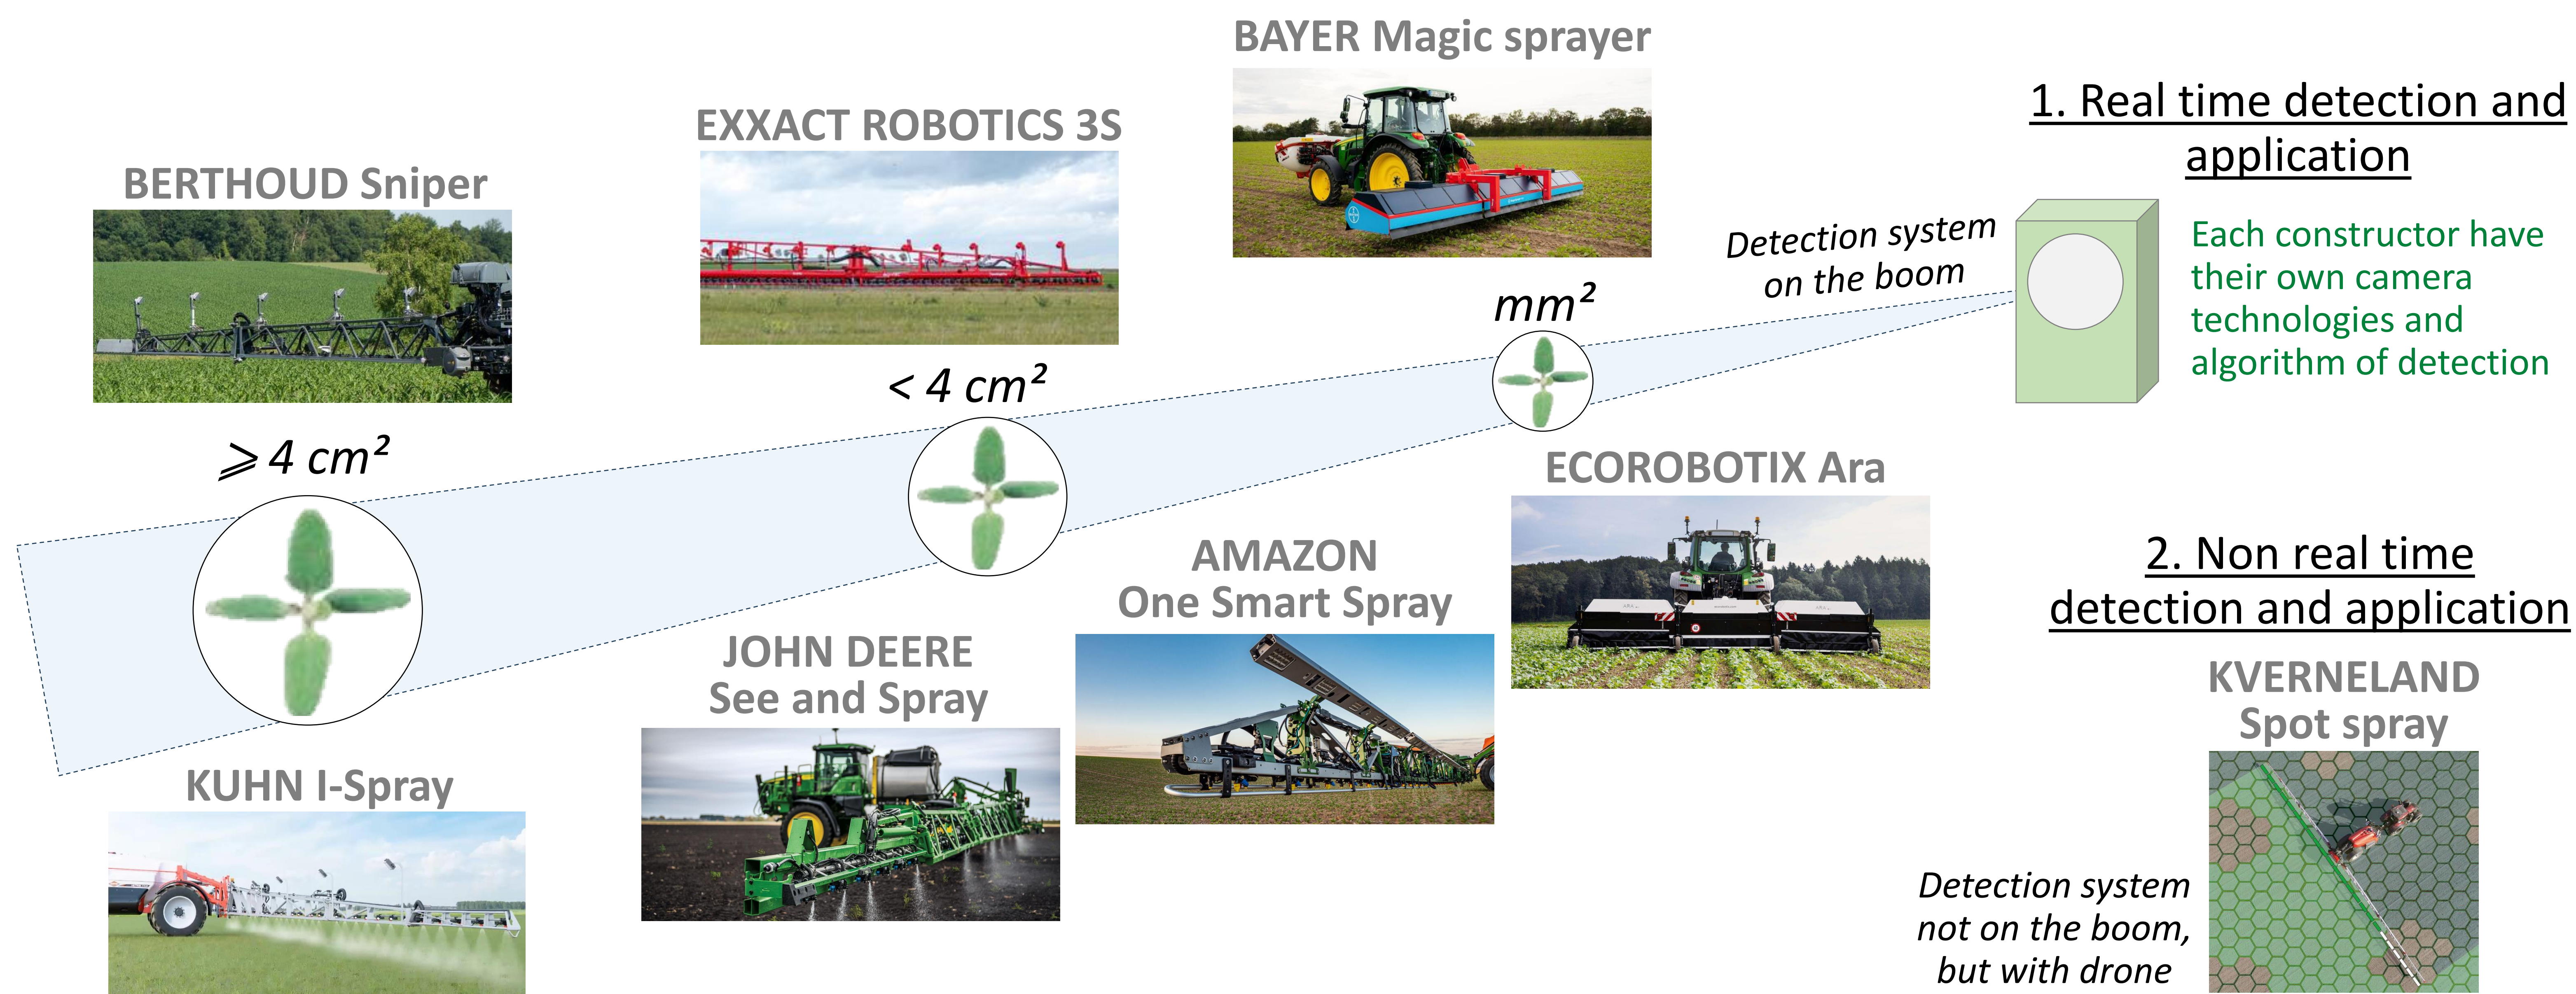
BAYER Magic sprayer

EXXACT ROBOTICS 3S

BERTHOUD Sniper

1. Real time detection and application

Detection system on the boom

Each constructor have their own camera technologies and algorithm of detection

mm²

< 4 cm²

⩾ 4 cm²

ECOROBOTIX Ara

AMAZON One Smart Spray

JOHN DEERE See and Spray

KUHN I-Spray

2. Non real time detection and application

KVERNELAND Spot spray

Detection system not on the boom, but with drone